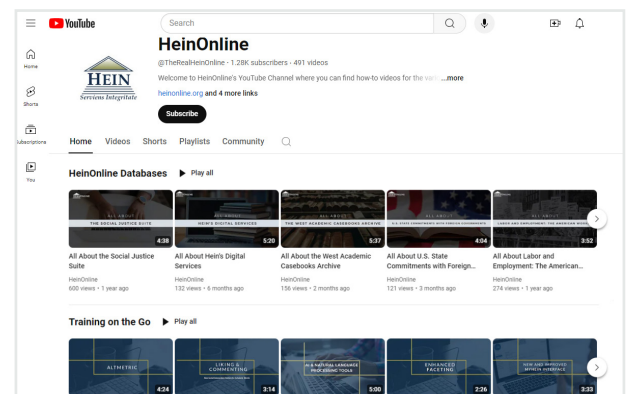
YouTube
Search
Home
Shorts
Subscriptions
You
HEIN
Services Integrate
HeinOnline
@TheRealHeinOnline · 1.28K subscribers · 491 videos
Welcome to HeinOnline's YouTube Channel where you can find how-to videos for the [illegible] ...more
heinonline.org and 4 more links
Subscribe
Home Videos Shorts Playlists Community

HeinOnline Databases ▶ Play all

ALL ABOUT THE SOCIAL JUSTICE SUITE 4:38
All About the Social Justice Suite
HeinOnline
600 views · 1 year ago

ALL ABOUT HEIN'S DIGITAL SERVICES 5:20
All About Hein's Digital Services
HeinOnline
132 views · 6 months ago

ALL ABOUT THE WEST ACADEMIC CASEBOOKS ARCHIVE 5:37
All About the West Academic Casebooks Archive
HeinOnline
156 views · 2 months ago

ALL ABOUT U.S. STATE COMMITMENTS WITH FOREIGN GOVERNMENTS 4:04
All About U.S. State Commitments with Foreign...
HeinOnline
121 views · 3 months ago

ALL ABOUT LABOR AND EMPLOYMENT: THE AMERICAN WORKER 3:52
All About Labor and Employment: The American...
HeinOnline
274 views · 1 year ago

Training on the Go ▶ Play all

ALTMETRIC 4:24
LIKING & COMMENTING 3:14
AI & NATURAL LANGUAGE PROCESSING TOOLS 5:00
ENHANCED FACETING 2:26
NEW AND IMPROVED MYHEIN INTERFACE 3:33